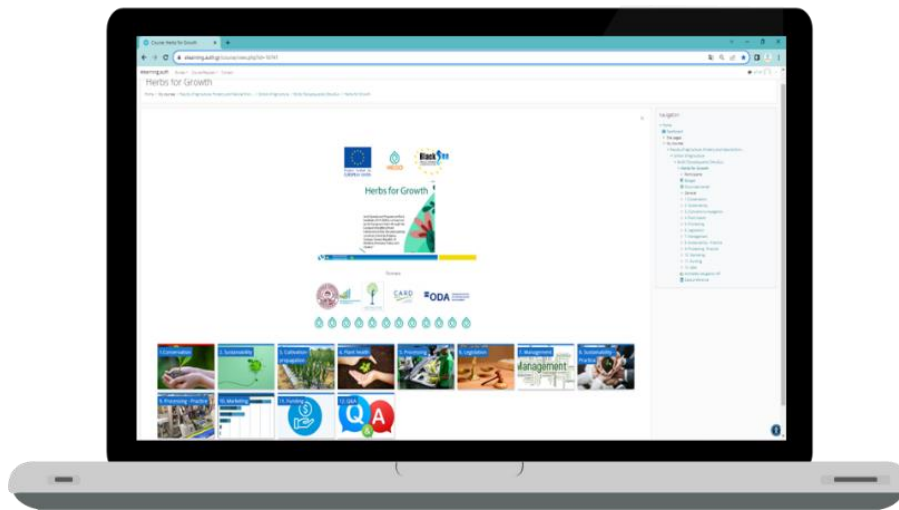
Course: Herbs for Growth

elearning.auth.gr

Herbs for Growth

Herbs for Growth

Partners

CARD

ODA

Navigation

1. Conservation

2. Sustainability

3. Cultivation of navigation

4. Plant health

5. Processing

6. Legislation

7. Management

Management

8. Sustainability Practice

9. Processing - Practice

10. Marketing

11. Funding

12. Q&A

Q

A